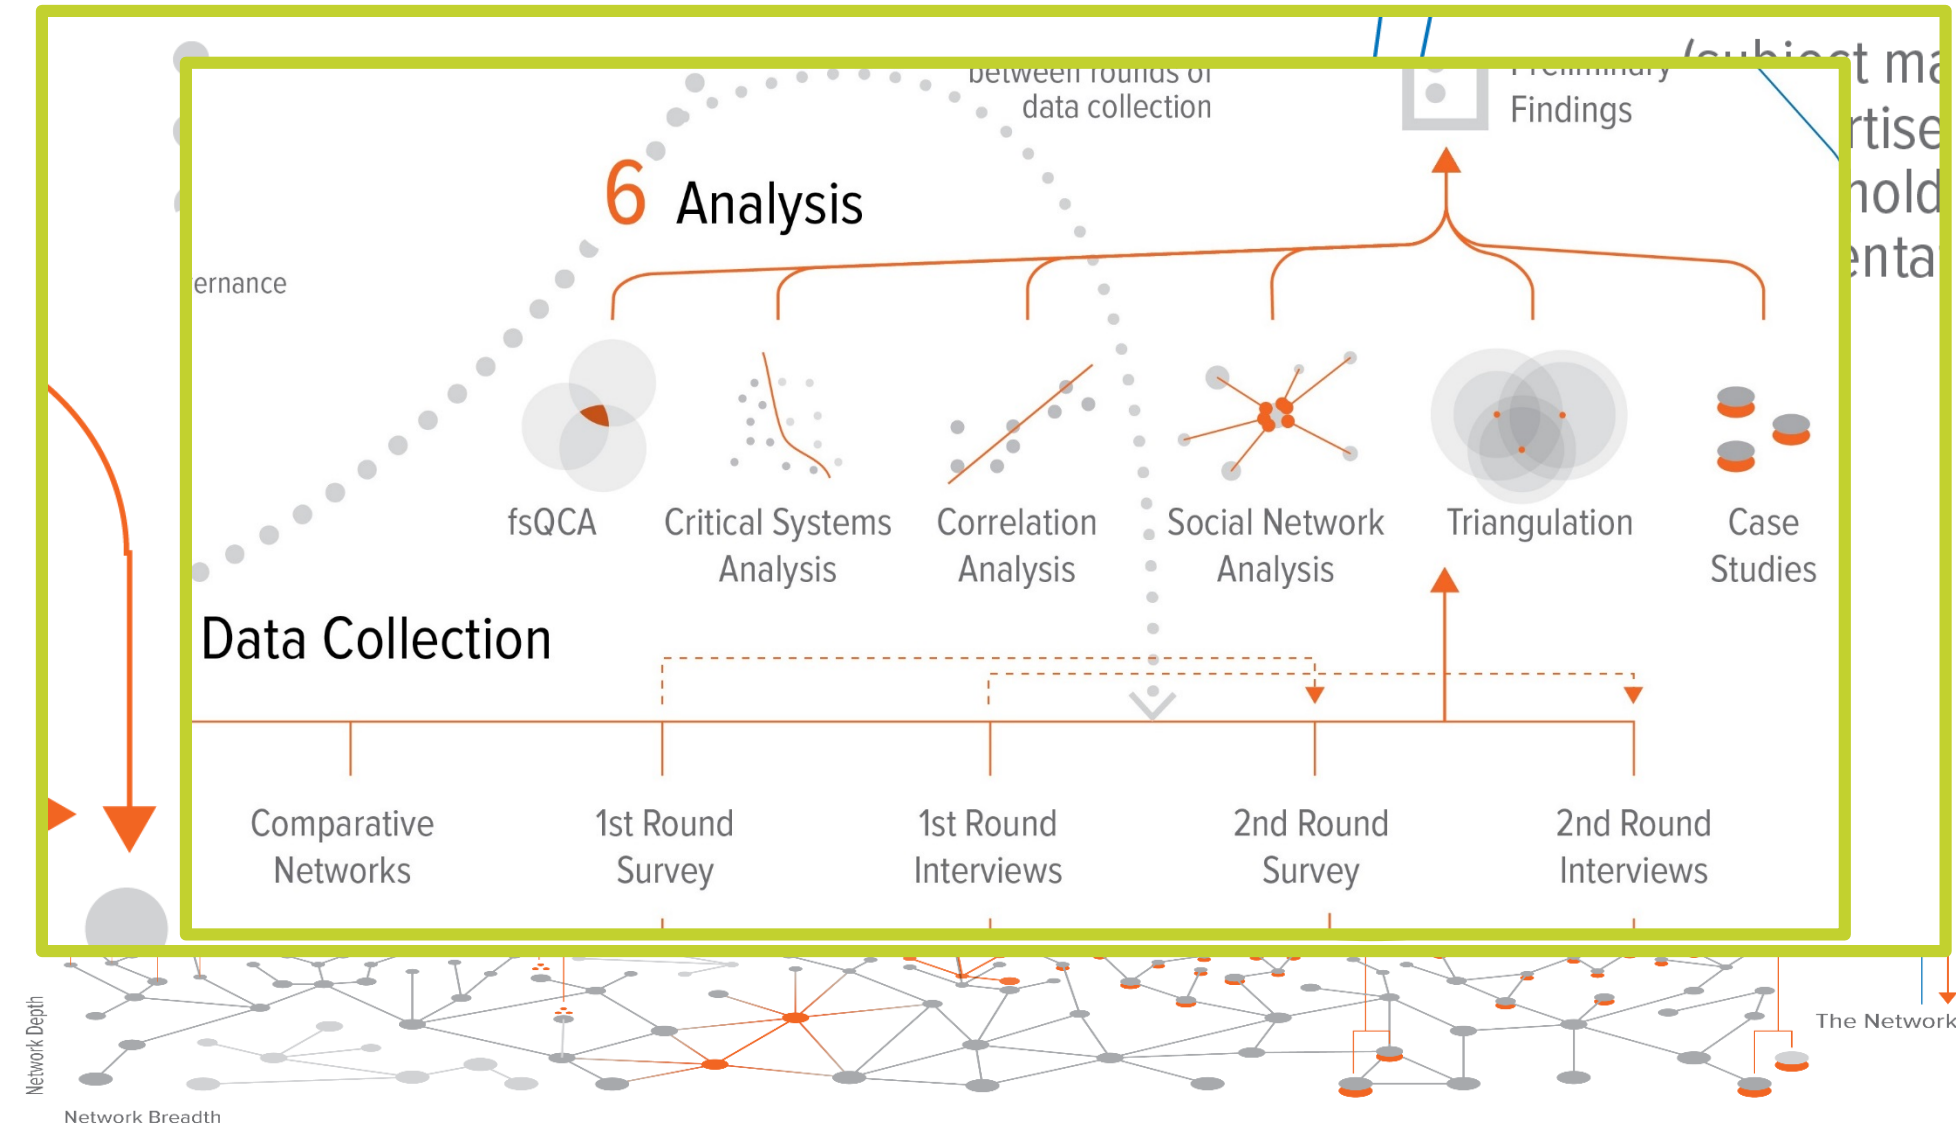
between rounds of data collection

Preliminary Findings

(subject ma
rtise
hold
enta

6 Analysis

ernance

fsQCA

Critical Systems Analysis

Correlation Analysis

Social Network Analysis

Triangulation

Case Studies

Data Collection

Comparative Networks

1st Round Survey

1st Round Interviews

2nd Round Survey

2nd Round Interviews

Network Depth

Network Breadth

The Network